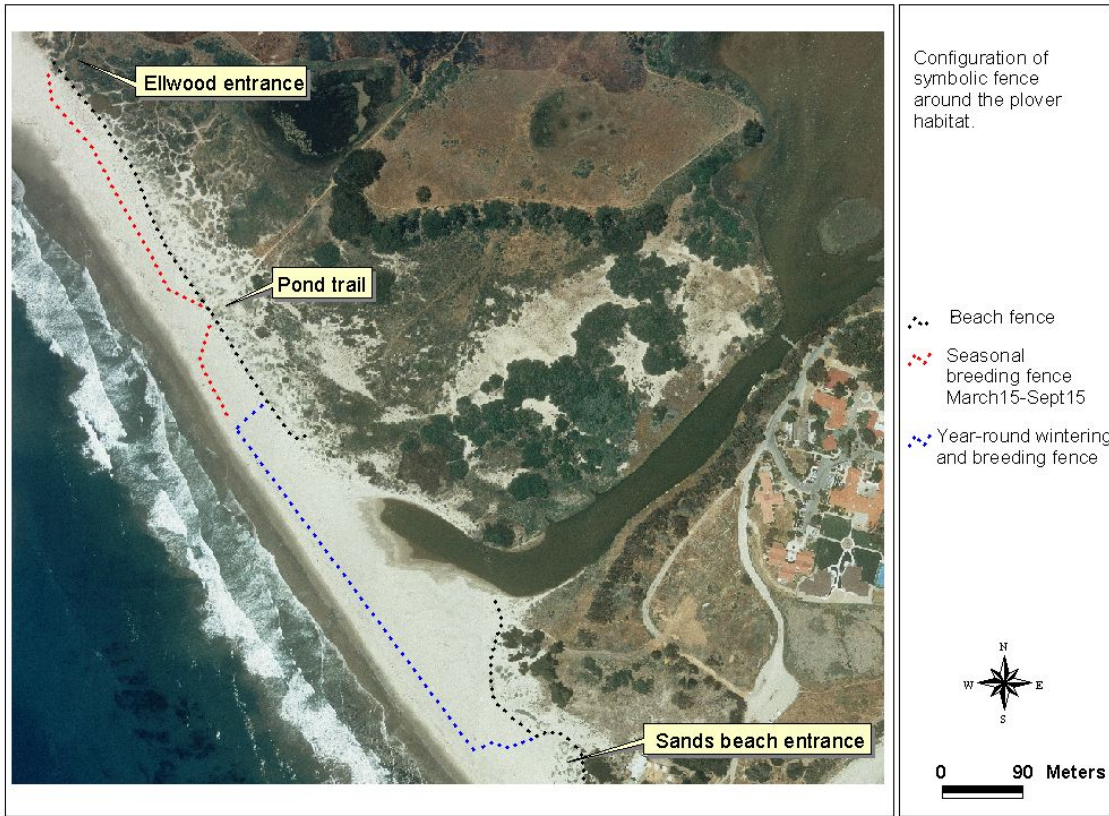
Ellwood entrance

Pond trail

Sands beach entrance

Configuration of symbolic fence around the plover habitat.

Beach fence

Seasonal breeding fence March15-Sept15

Year-round wintering and breeding fence

N

W

E

S

0 90 Meters